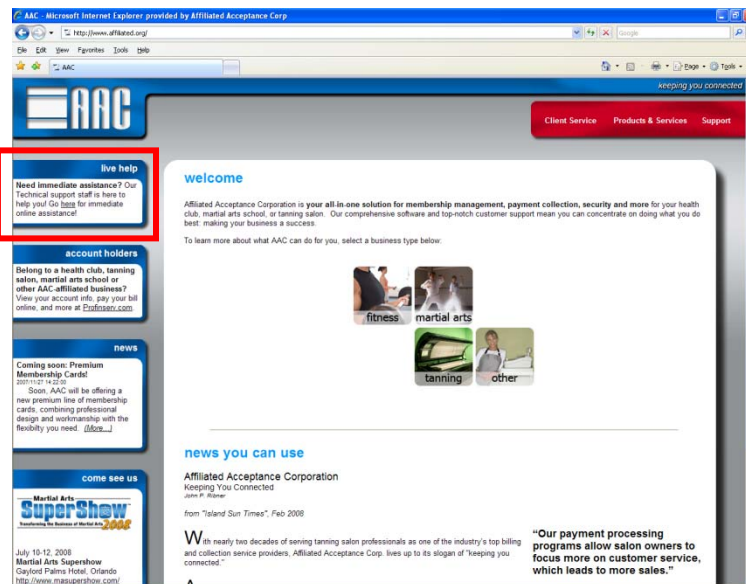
AAC - Microsoft Internet Explorer provided by Affiliated Acceptance Corp

http://www.affiliated.org/

Google

File Edit View Favorites Tools Help

AAC

Page Tools

keeping you connected

AAC

Client Service Products & Services Support

live help

Need immediate assistance? Our Technical support staff is here to help you! Go here for immediate online assistance!

account holders

Belong to a health club, tanning salon, martial arts school or other AAC-affiliated business? View your account info, pay your bill online, and more at Profinserv.com.

news

Coming soon: Premium Membership Cards!
2007/11/27 14:22:00
Soon, AAC will be offering a new premium line of membership cards, combining professional design and workmanship with the flexibilty you need. (More...)

come see us

Martial Arts SuperShow 2008
Transforming the Business of Martial Arts

July 10-12, 2008
Martial Arts Supershow
Gaylord Palms Hotel, Orlando
http://www.masupershow.com/

welcome

Affiliated Acceptance Corporation is your all-in-one solution for membership management, payment collection, security and more for your health club, martial arts school, or tanning salon. Our comprehensive software and top-notch customer support mean you can concentrate on doing what you do best: making your business a success.

To learn more about what AAC can do for you, select a business type below:

fitness martial arts

tanning other

news you can use

Affiliated Acceptance Corporation
Keeping You Connected
John P. Ritner

from "Island Sun Times", Feb 2008

With nearly two decades of serving tanning salon professionals as one of the industry's top billing and collection service providers, Affiliated Acceptance Corp. lives up to its slogan of "keeping you connected."

"Our payment processing programs allow salon owners to focus more on customer service, which leads to more sales."

A